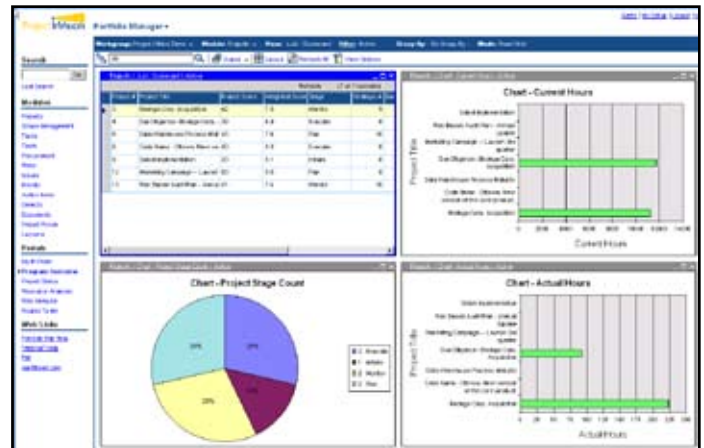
Project Insight

Portfolio Manager

Search

Go

Modules

Reports

Web Links

Chart - Current Hours

Project Title

Current Hours

Strategic Corp. Acquisition

Chart - Project Stage Count

Chart - Actual Hours

Project Title

Actual Hours

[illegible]